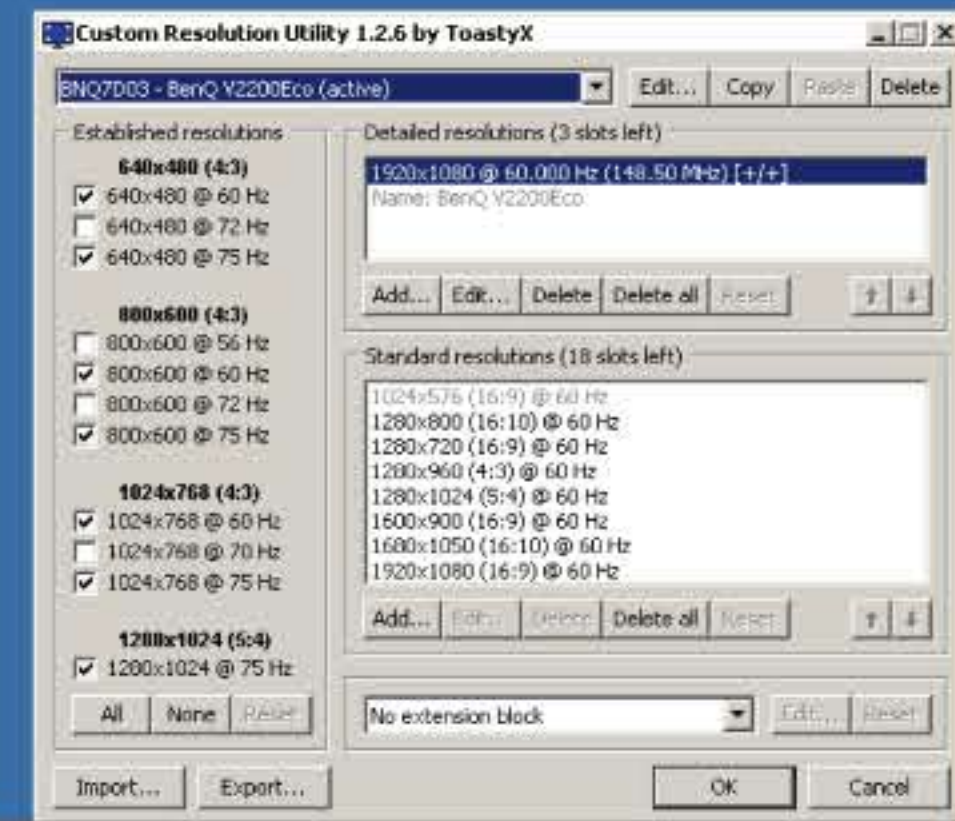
Custom Resolution Utility 1.2.6 by ToastyX

BNQ7D03 - BenQ V2200Eco (active)

Edit... Copy Paste Delete

Established resolutions

640x480 (4:3)
640x480 @ 60 Hz
640x480 @ 72 Hz
640x480 @ 75 Hz

800x600 (4:3)
800x600 @ 56 Hz
800x600 @ 60 Hz
800x600 @ 72 Hz
800x600 @ 75 Hz

1024x768 (4:3)
1024x768 @ 60 Hz
1024x768 @ 70 Hz
1024x768 @ 75 Hz

1280x1024 (5:4)
1280x1024 @ 75 Hz

All None Reset

Detailed resolutions (3 slots left)

1920x1080 @ 60.000 Hz (148.50 MHz) [+/+]
Name: BenQ V2200Eco

Add... Edit... Delete Delete all Reset

Standard resolutions (18 slots left)

1024x576 (16:9) @ 60 Hz
1280x800 (16:10) @ 60 Hz
1280x720 (16:9) @ 60 Hz
1280x960 (4:3) @ 60 Hz
1280x1024 (5:4) @ 60 Hz
1600x900 (16:9) @ 60 Hz
1680x1050 (16:10) @ 60 Hz
1920x1080 (16:9) @ 60 Hz

Add... Edit... Delete Delete all Reset

No extension block

Edit... Reset

Import... Export... OK Cancel